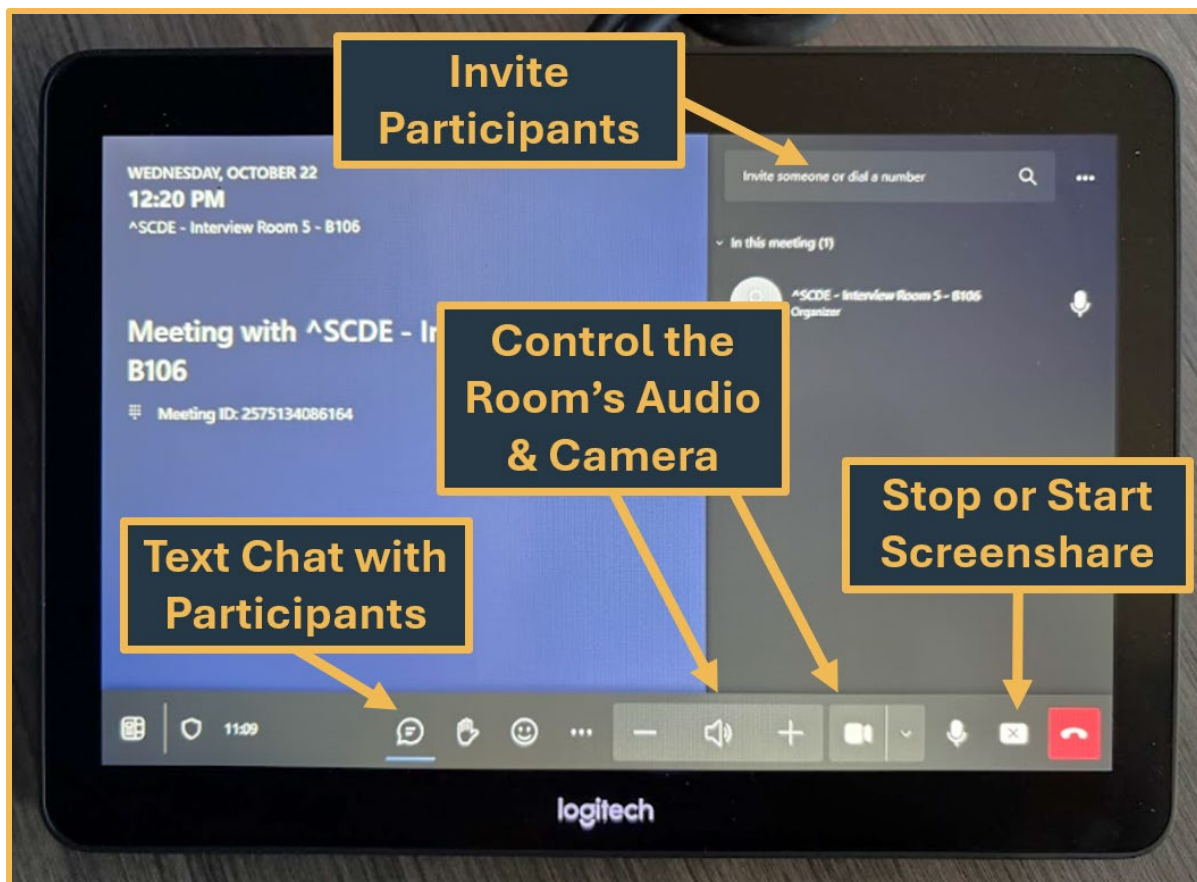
Invite Participants

WEDNESDAY, OCTOBER 22
12:20 PM
^SCDE - Interview Room 5 - B106

Meeting with ^SCDE - In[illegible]
B106
Meeting ID: 2575134086164

Invite someone or dial a number

In this meeting (1)

^SCDE - Interview Room 5 - B106
Organizer

Control the Room's Audio & Camera

Stop or Start Screenshare

Text Chat with Participants

11:09

logitech